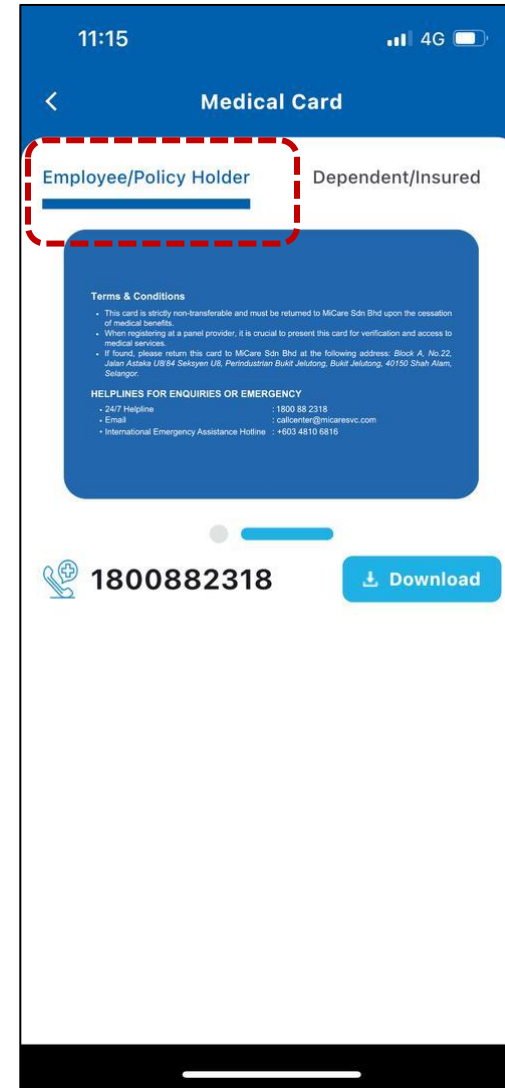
11:15

4G

<

Medical Card

Employee/Policy Holder

Dependent/Insured

Terms & Conditions

- This card is strictly non-transferable and must be returned to MiCare Sdn Bhd upon the cessation of medical benefits.
- When registering at a panel provider, it is crucial to present this card for verification and access to medical services.
- If found, please return this card to MiCare Sdn Bhd at the following address: Block A, No.22, Jalan Astaka U8/84 Seksyen U8, Perindustrian Bukit Jelutong, Bukit Jelutong, 40150 Shah Alam, Selangor.

HELPLINES FOR ENQUIRIES OR EMERGENCY

- 24/7 Helpline : 1800 88 2318
- Email : callcenter@micaresvc.com
- International Emergency Assistance Hotline : +603 4810 6816

1800882318

Download